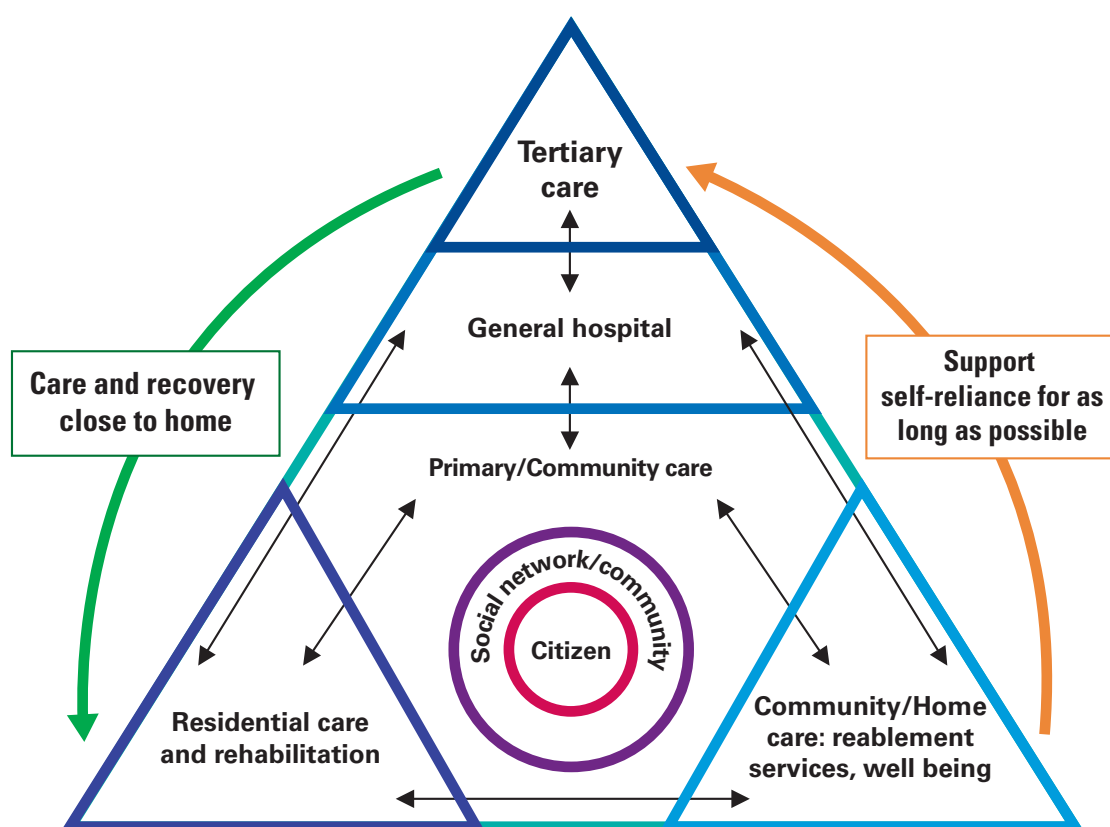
Tertiary care

General hospital

Care and recovery close to home

Support self-reliance for as long as possible

Primary/Community care

Social network/community

Citizen

Residential care and rehabilitation

Community/Home care: reablement services, well being